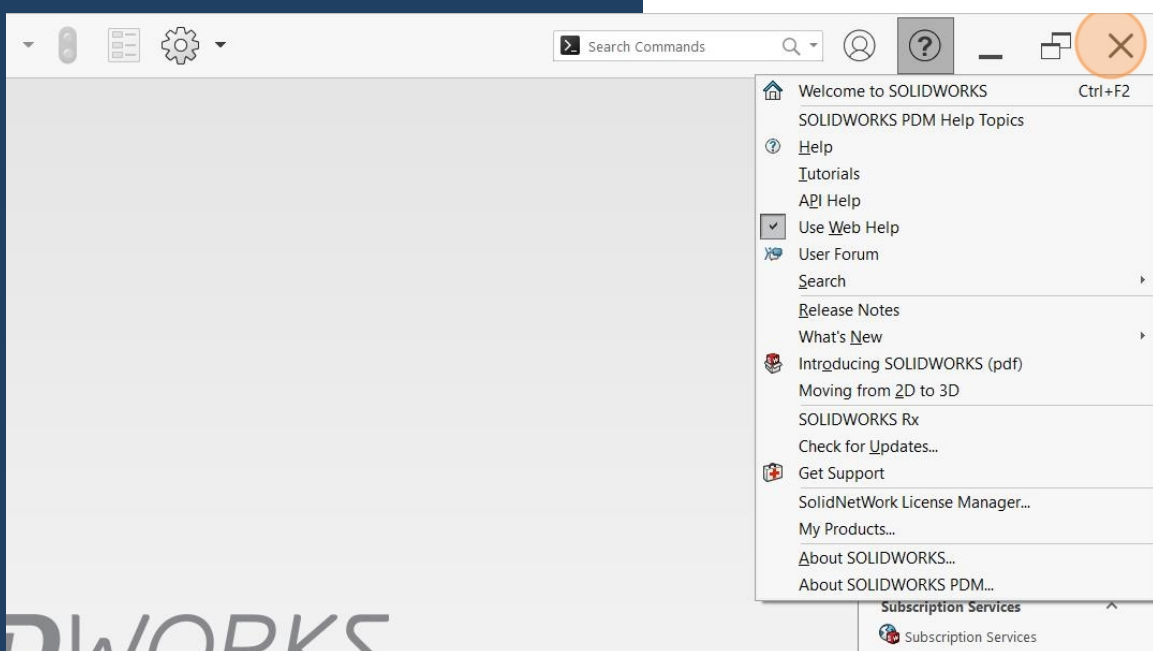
Search Commands

Welcome to SOLIDWORKS Ctrl+F2
SOLIDWORKS PDM Help Topics
Help
Tutorials
API Help
Use Web Help
User Forum
Search
Release Notes
What's New
Introducing SOLIDWORKS (pdf)
Moving from 2D to 3D
SOLIDWORKS Rx
Check for Updates...
Get Support
SolidNetWork License Manager...
My Products...
About SOLIDWORKS...
About SOLIDWORKS PDM...

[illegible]WORKS

Subscription Services
Subscription Services